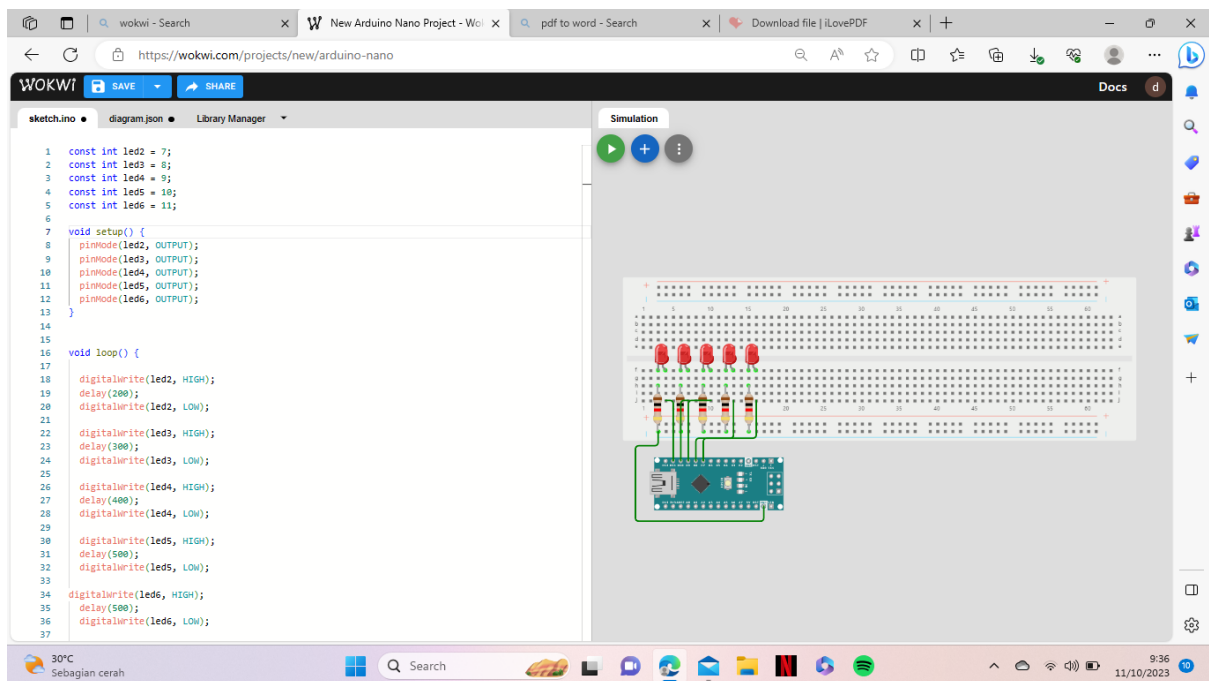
wokwi - Search
New Arduino Nano Project - Wo
pdf to word - Search
Download file | iLovePDF

https://wokwi.com/projects/new/arduino-nano

WOKWI SAVE SHARE Docs d

sketch.ino diagram.json Library Manager

Simulation

1 const int led2 = 7;
2 const int led3 = 8;
3 const int led4 = 9;
4 const int led5 = 10;
5 const int led6 = 11;
6
7 void setup() {
8 pinMode(led2, OUTPUT);
9 pinMode(led3, OUTPUT);
10 pinMode(led4, OUTPUT);
11 pinMode(led5, OUTPUT);
12 pinMode(led6, OUTPUT);
13 }
14
15
16 void loop() {
17
18 digitalWrite(led2, HIGH);
19 delay(200);
20 digitalWrite(led2, LOW);
21
22 digitalWrite(led3, HIGH);
23 delay(300);
24 digitalWrite(led3, LOW);
25
26 digitalWrite(led4, HIGH);
27 delay(400);
28 digitalWrite(led4, LOW);
29
30 digitalWrite(led5, HIGH);
31 delay(500);
32 digitalWrite(led5, LOW);
33
34 digitalWrite(led6, HIGH);
35 delay(500);
36 digitalWrite(led6, LOW);
37

30°C
Sebagian cerah
Search
9:36
11/10/2023
10